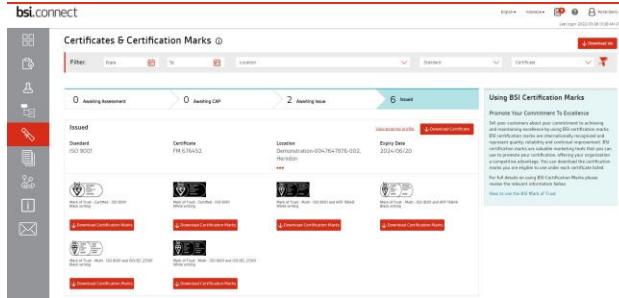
bsi.connect

Certificates & Certification Marks

Download as

Filter: From To Location Standard Certificate

0 Awaiting Assessment
0 Awaiting CAP
2 Awaiting Issue
6 Issued

Issued

Standard
ISO 9001

Certificate
FM 676452

Location
Demonstration-004764 7876-002, Herndon

Expiry Date
2024/06/20

Download Certificate

Mark of Trust - Certified - ISO 9001 Black writing
Download Certification Marks

Mark of Trust - Certified - ISO 9001 White writing
Download Certification Marks

Mark of Trust - Multi - ISO 9001 and IATF 16949 Black writing
Download Certification Marks

Mark of Trust - Multi - ISO 9001 and IATF 16949 White writing
Download Certification Marks

Mark of Trust - Multi - ISO 9001 and ISO/IEC 27001 Black writing
Download Certification Marks

Mark of Trust - Multi - ISO 9001 and ISO/IEC 27001 White writing
Download Certification Marks

Using BSI Certification Marks

Promote Your Commitment To Excellence

Tell your customers about your commitment to achieving and maintaining excellence by using BSI certification marks. BSI certification marks are internationally recognized and represent quality, reliability and continual improvement. BSI certification marks are valuable marketing tools that you can use to promote your certification, offering your organization a competitive advantage. You can download the certification marks you are eligible to use under each certificate listed.

For full details on using BSI Certification Marks please review the relevant information below.

How to use the BSI Mark of Trust